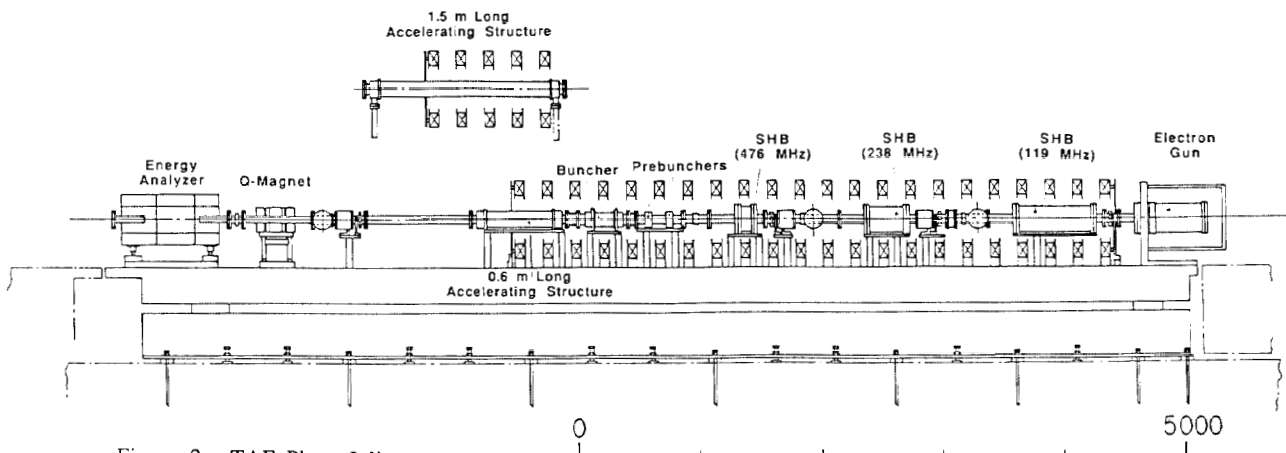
1.5 m Long
Accelerating Structure

Energy Analyzer

Q-Magnet

Buncher

Prebunchers

SHB (476 MHz)

SHB (238 MHz)

SHB (119 MHz)

Electron Gun

0.6 m Long
Accelerating Structure

0

5000

Figure 2 TAE Phase-I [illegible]